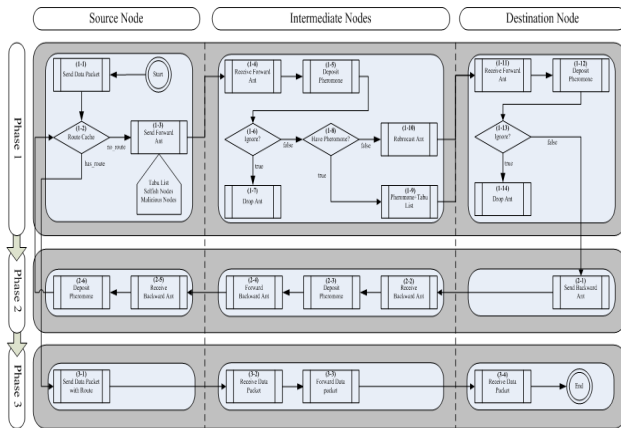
Source Node

Intermediate Nodes

Destination Node

Phase 1

(1-1) Send Data Packet

Start

(1-2) Route Cache

no_route

(1-3) Send Forward Ant

has_route

Tabu List Selfish Nodes Malicious Nodes

(1-4) Receive Forward Ant

(1-5) Deposit Pheromone

(1-6) Ignore?

false

(1-8) Have Pheromone?

false

(1-10) Rebroacast Ant

true

true

(1-7) Drop Ant

(1-9) Pheromone-Tabu List

(1-11) Receive Forward Ant

(1-12) Deposit Pheromone

(1-13) Ignore?

false

true

(1-14) Drop Ant

Phase 2

(2-6) Deposit Pheromone

(2-5) Receive Backward Ant

(2-4) Forward Backward Ant

(2-3) Deposit Pheromone

(2-2) Receive Backward Ant

(2-1) Send Backward Ant

Phase 3

(3-1) Send Data Packet with Route

(3-2) Receive Data Packet

(3-3) Forward Data packet

(3-4) Receive Data Packet

End